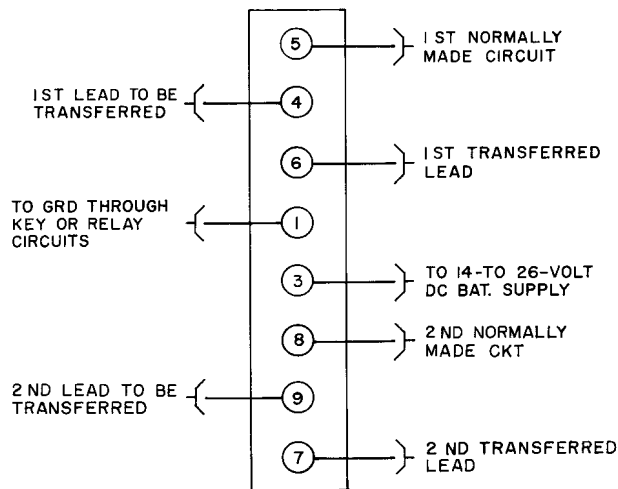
5
1ST NORMALLY MADE CIRCUIT

1ST LEAD TO BE TRANSFERRED
4

6
1ST TRANSFERRED LEAD

TO GRD THROUGH KEY OR RELAY CIRCUITS
1

3
TO 14-TO 26-VOLT DC BAT. SUPPLY

8
2ND NORMALLY MADE CKT

2ND LEAD TO BE TRANSFERRED
9

7
2ND TRANSFERRED LEAD